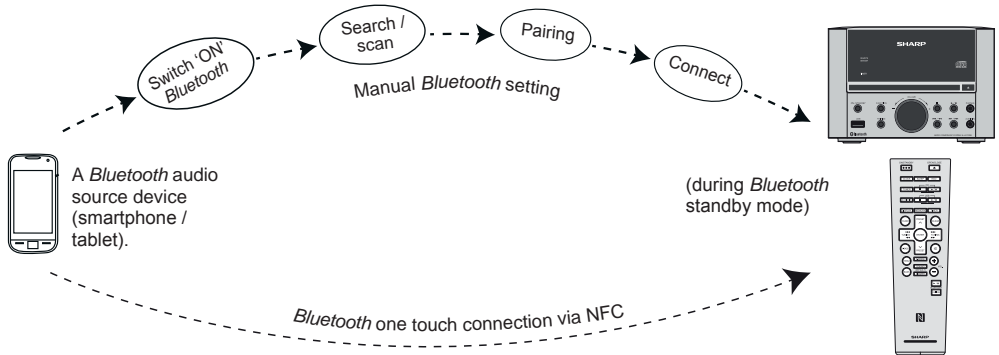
Switch 'ON' Bluetooth

Search / scan

Pairing

Connect

Manual Bluetooth setting

SHARP

A Bluetooth audio source device (smartphone / tablet).

(during Bluetooth standby mode)

Bluetooth one touch connection via NFC

SHARP